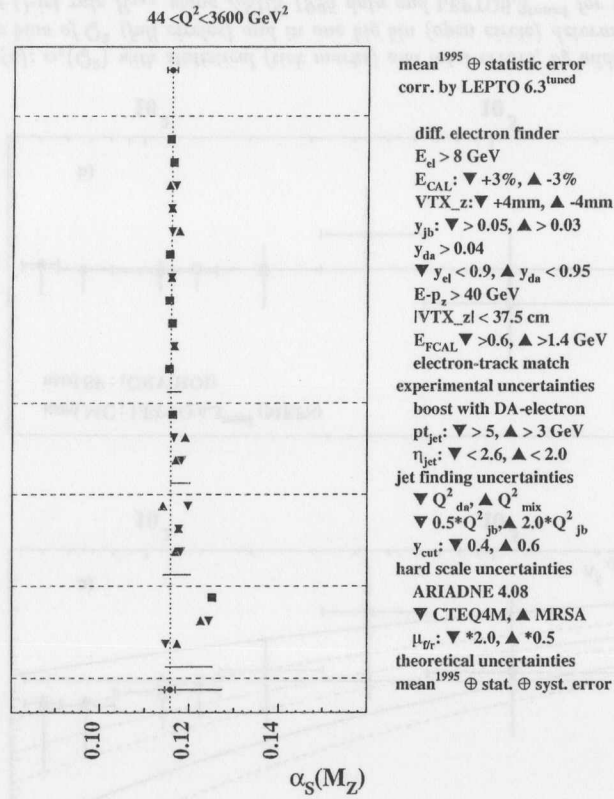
44 <$Q^2$<3600 GeV$^2$

mean$^{1995}$ ⊕ statistic error
corr. by LEPTO 6.3$^{tuned}$

diff. electron finder
$E_{el}$ > 8 GeV
$E_{CAL}$: ▼ +3%, ▲ -3%
VTX_z: ▼ +4mm, ▲ -4mm
$y_{jb}$: ▼ > 0.05, ▲ > 0.03
$y_{da}$ > 0.04
▼ $y_{el}$ < 0.9, ▲ $y_{da}$ < 0.95
$E$-$p_z$ > 40 GeV
|VTX_z| < 37.5 cm
$E_{FCAL}$ ▼ >0.6, ▲ >1.4 GeV
electron-track match
experimental uncertainties
boost with DA-electron
$pt_{jet}$: ▼ > 5, ▲ > 3 GeV
$\eta_{jet}$: ▼ < 2.6, ▲ < 2.0
jet finding uncertainties
▼ $Q^2{}_{da}$, ▲ $Q^2{}_{mix}$
▼ 0.5*$Q^2{}_{jb}$, ▲ 2.0*$Q^2{}_{jb}$
$y_{cut}$: ▼ 0.4, ▲ 0.6
hard scale uncertainties
ARIADNE 4.08
▼ CTEQ4M, ▲ MRSA
$\mu_{f/r}$: ▼ *2.0, ▲ *0.5
theoretical uncertainties
mean$^{1995}$ ⊕ stat. ⊕ syst. error

0.10
0.12
0.14

$\alpha_S(M_Z)$